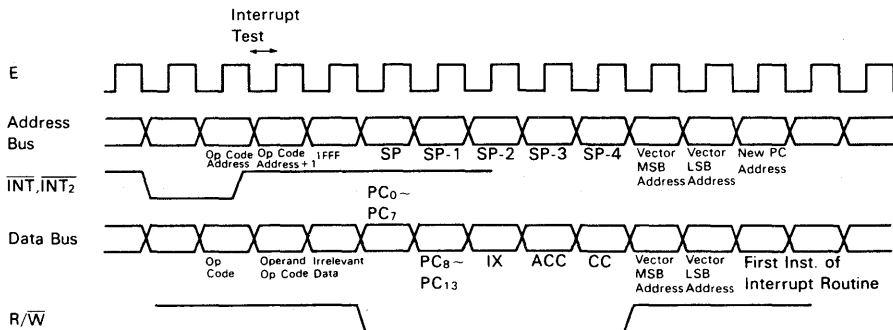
Interrupt Test

E

Address Bus

Op Code Address

Op Code Address + 1

1FFF

SP

SP-1

SP-2

SP-3

SP-4

Vector MSB Address

Vector LSB Address

New PC Address

$\overline{INT}, \overline{INT_2}$

$PC_0 \sim PC_7$

Data Bus

Op Code

Operand Op Code

Irrelevant Data

$PC_8 \sim PC_{13}$

IX

ACC

CC

Vector MSB Address

Vector LSB Address

First Inst. of Interrupt Routine

$R/\overline{W}$